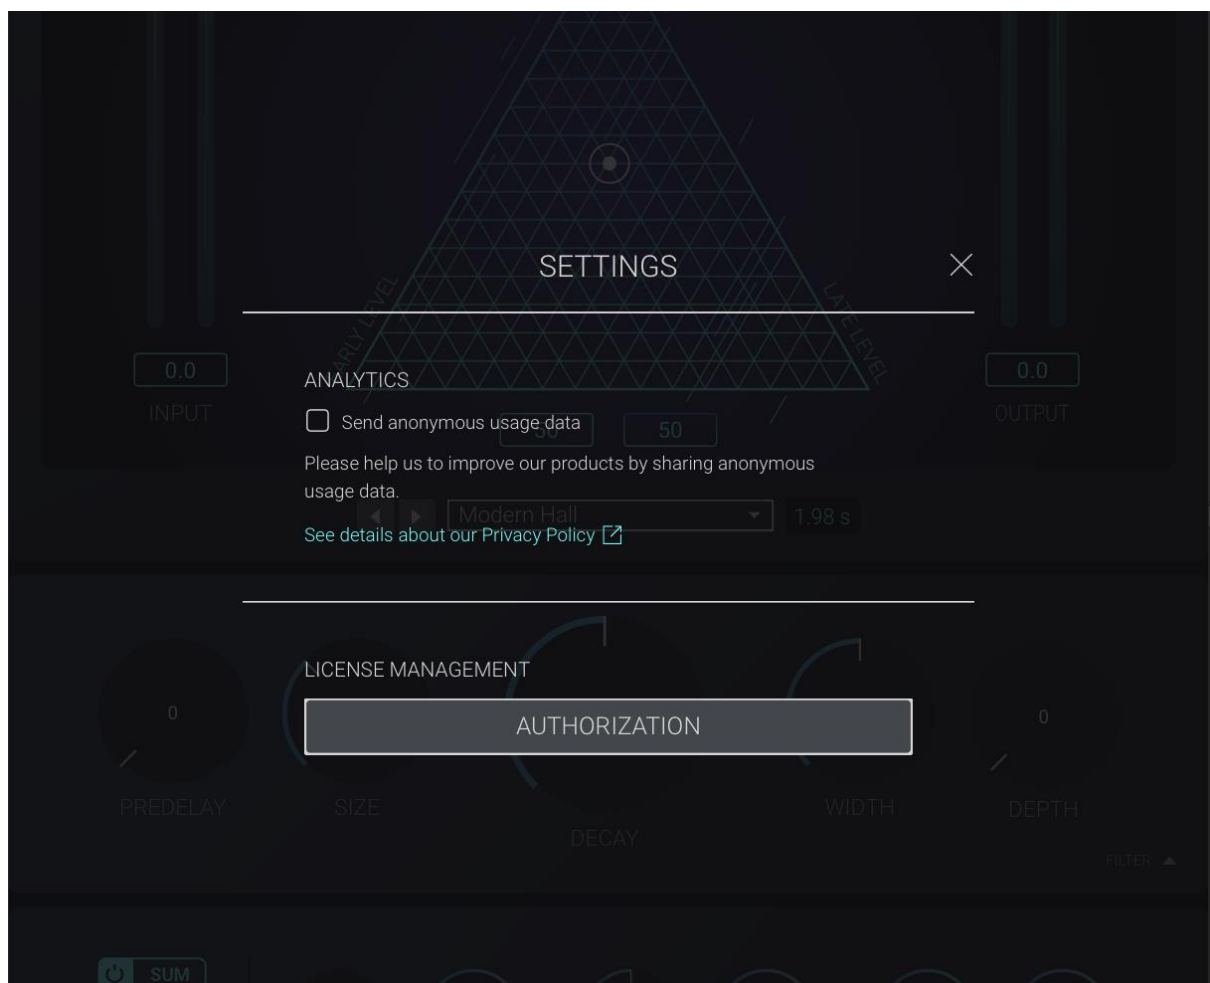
SETTINGS

×

EARLY LEVEL

LATE LEVEL

0.0

INPUT

0.0

OUTPUT

ANALYTICS

Send anonymous usage data

50

50

Please help us to improve our products by sharing anonymous usage data.

Modern Hall

1.98 s

See details about our Privacy Policy

LICENSE MANAGEMENT

AUTHORIZATION

0

PREDELAY

SIZE

DECAY

WIDTH

0

DEPTH

FILTER

SUM